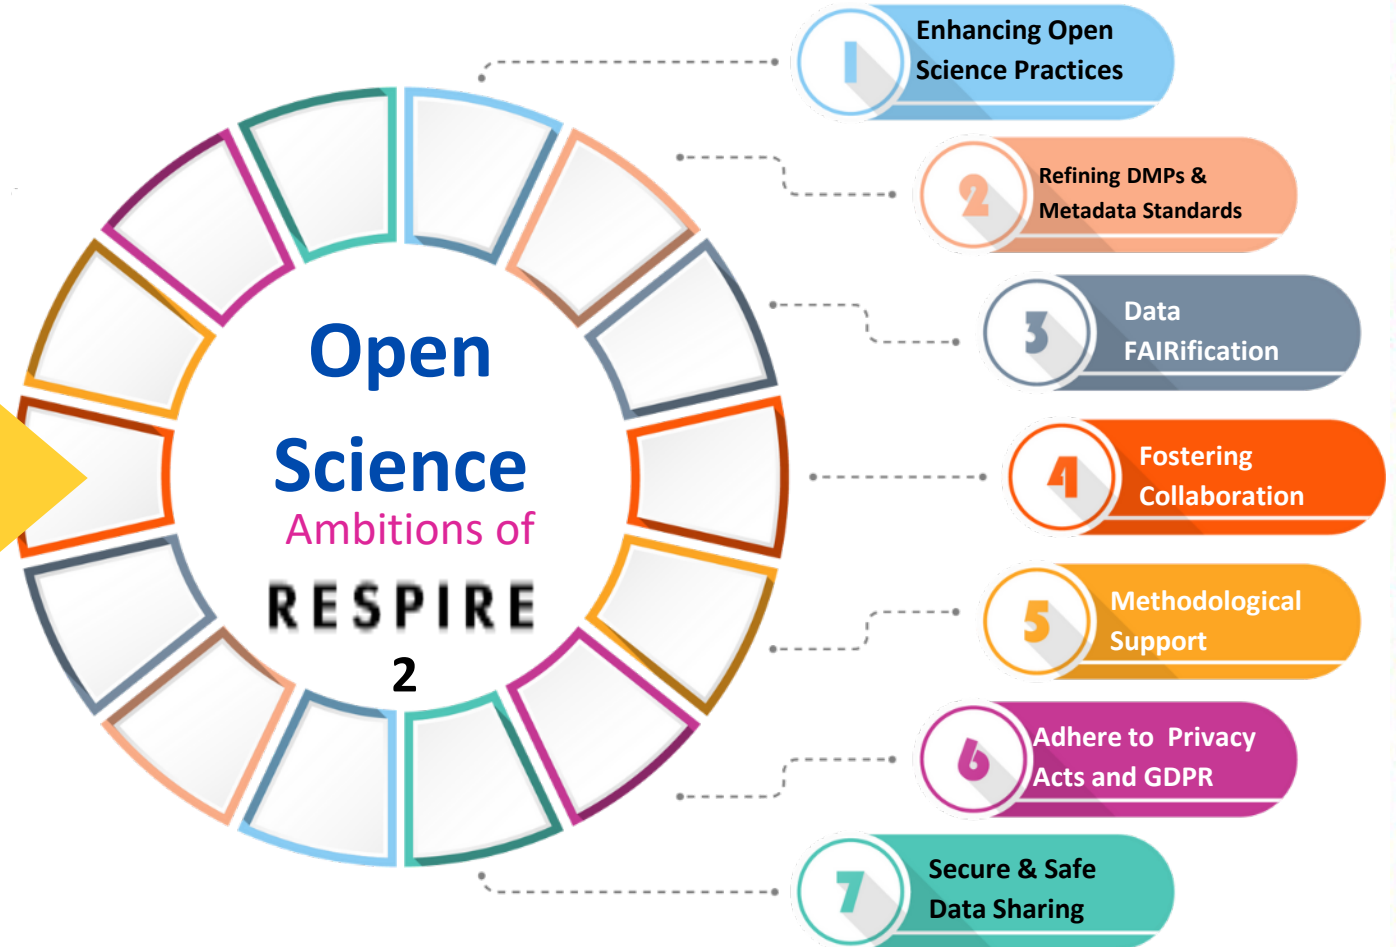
Open Science Ambitions of RESPIRE 2

1 Enhancing Open Science Practices

2 Refining DMPs & Metadata Standards

3 Data FAIRification

4 Fostering Collaboration

5 Methodological Support

6 Adhere to Privacy Acts and GDPR

7 Secure & Safe Data Sharing